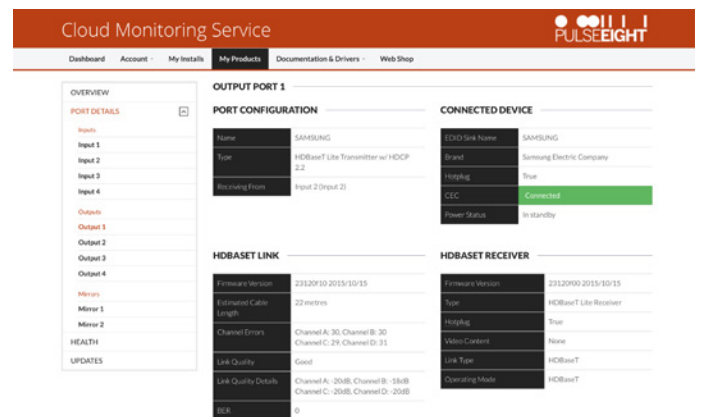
Cloud Monitoring Service

PULSEEIGHT

Dashboard Account My Installs My Products Documentation & Drivers Web Shop

OVERVIEW

PORT DETAILS

Inputs
Input 1
Input 2
Input 3
Input 4

Outputs
Output 1
Output 2
Output 3
Output 4

Mirrors
Mirror 1
Mirror 2

HEALTH

UPDATES

OUTPUT PORT 1

PORT CONFIGURATION

| Name | SAMSUNG |
|---|---|
| Type | HDBaseT Lite Transmitter w/ HDCP 2.2 |
| Receiving From | Input 2 (Input 2) |

CONNECTED DEVICE

| EDID Sink Name | SAMSUNG |
|---|---|
| Brand | Samsung Electric Company |
| Hotplug | True |
| CEC | Connected |
| Power Status | In standby |

HDBASET LINK

| Firmware Version | 23120f10 2015/10/15 |
|---|---|
| Estimated Cable Length | 22 metres |
| Channel Errors | Channel A: 30, Channel B: 30 Channel C: 29, Channel D: 31 |
| Link Quality | Good |
| Link Quality Details | Channel A: -20dB, Channel B: -18dB Channel C: -20dB, Channel D: -20dB |
| BER | 0 |

HDBASET RECEIVER

| Firmware Version | 23120f00 2015/10/15 |
|---|---|
| Type | HDBaseT Lite Receiver |
| Hotplug | True |
| Video Content | None |
| Link Type | HDBaseT |
| Operating Mode | HDBaseT |